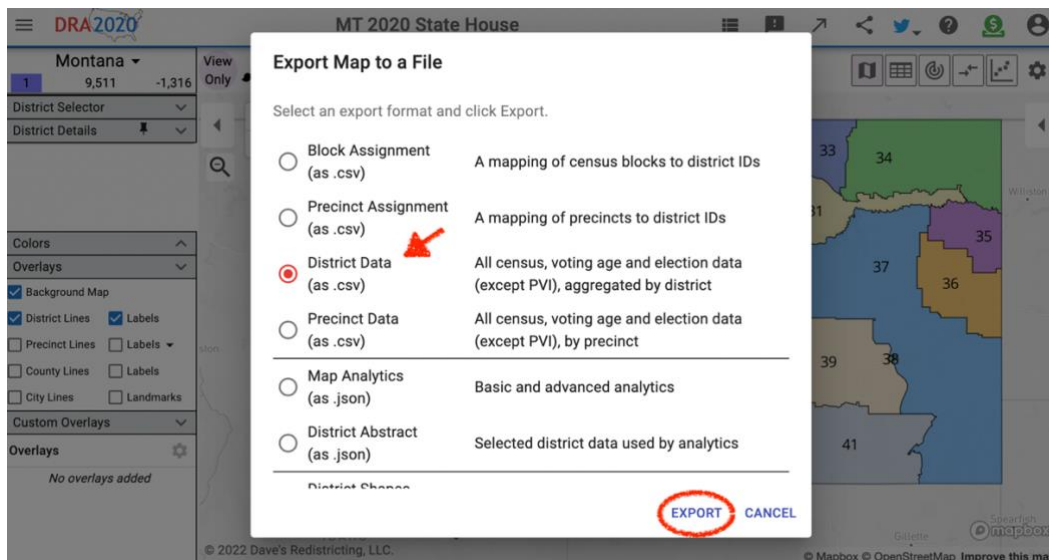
DRA2020

MT 2020 State House

Montana
1 9,511 -1,316

View Only

District Selector
District Details
Colors
Overlays
Background Map
District Lines
Labels
Precinct Lines
Labels
County Lines
Labels
City Lines
Landmarks
Custom Overlays
Overlays
No overlays added

Export Map to a File

Select an export format and click Export.

Block Assignment (as .csv) A mapping of census blocks to district IDs

Precinct Assignment (as .csv) A mapping of precincts to district IDs

District Data (as .csv) All census, voting age and election data (except PVI), aggregated by district

Precinct Data (as .csv) All census, voting age and election data (except PVI), by precinct

Map Analytics (as .json) Basic and advanced analytics

District Abstract (as .json) Selected district data used by analytics

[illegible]

EXPORT CANCEL

33 34 31 35 37 36 39 38 41

Williston

© 2022 Dave's Redistricting, LLC.

© Mapbox © OpenStreetMap Improve this ma

mapbox